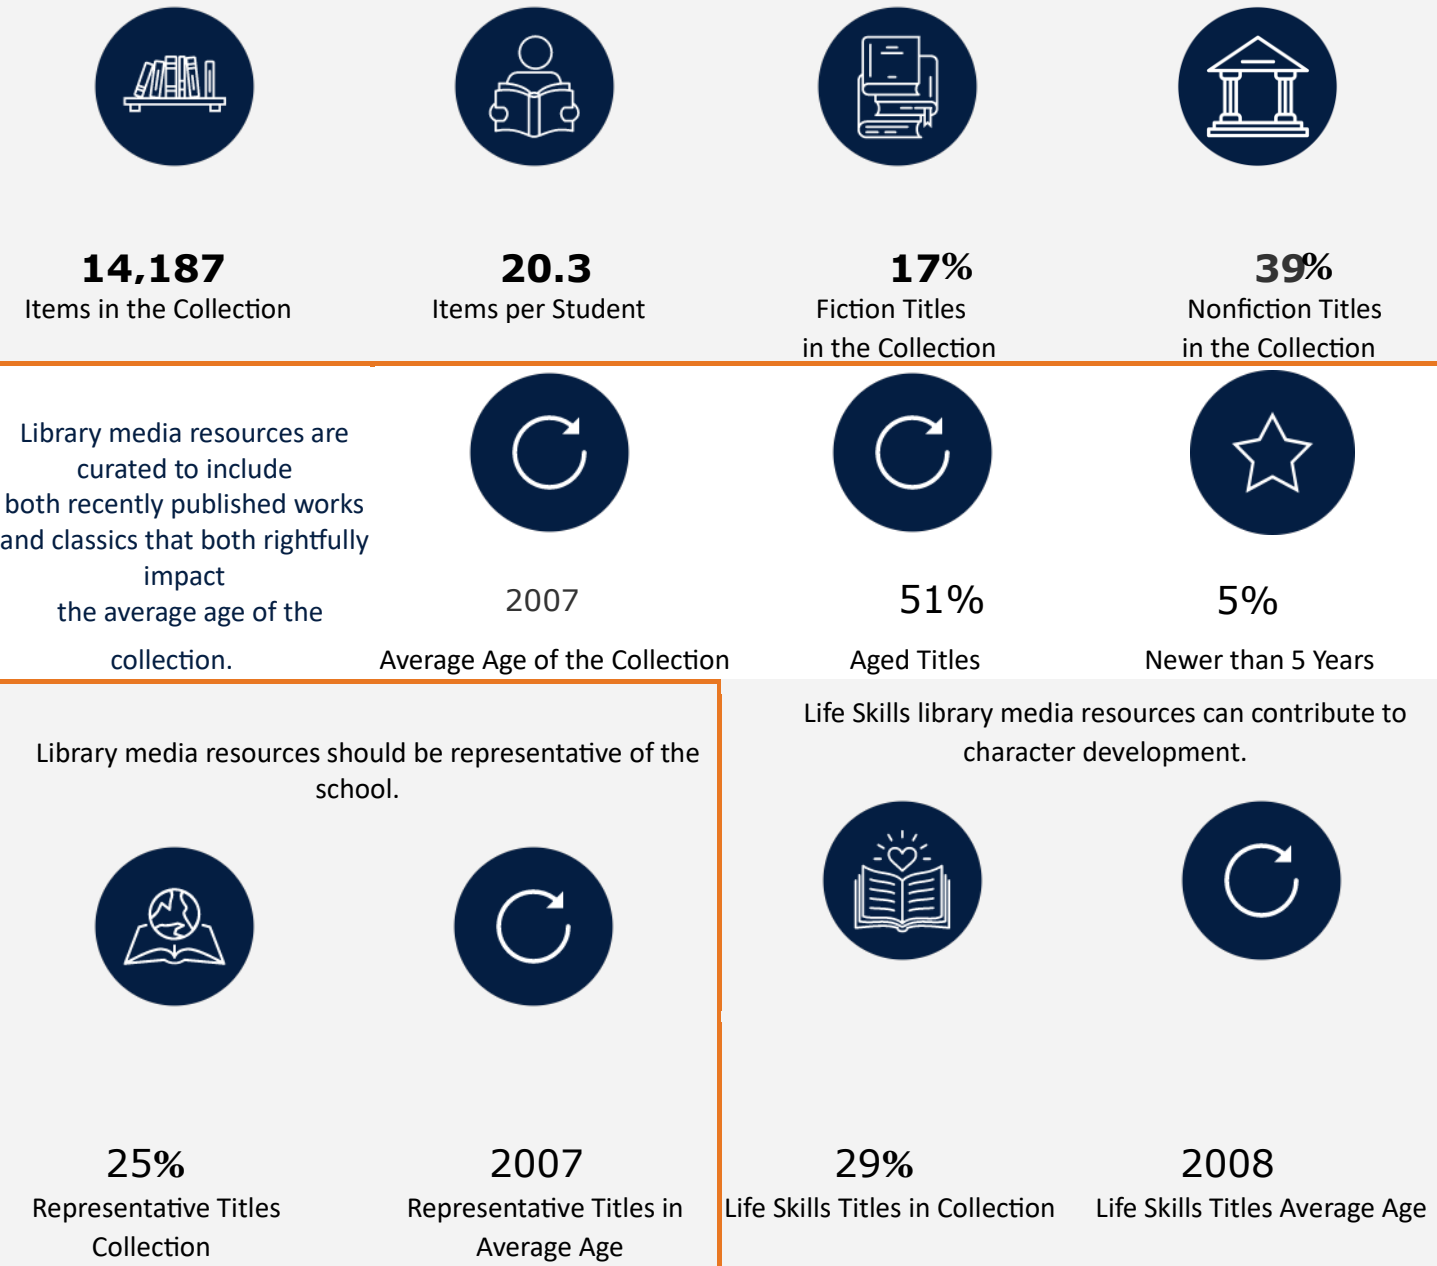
14,187
Items in the Collection

20.3
Items per Student

17%
Fiction Titles in the Collection

39%
Nonfiction Titles in the Collection

Library media resources are curated to include both recently published works and classics that both rightfully impact the average age of the collection.

2007
Average Age of the Collection

51%
Aged Titles

5%
Newer than 5 Years

Library media resources should be representative of the school.

25%
Representative Titles Collection

2007
Representative Titles in Average Age

Life Skills library media resources can contribute to character development.

29%
Life Skills Titles in Collection

2008
Life Skills Titles Average Age